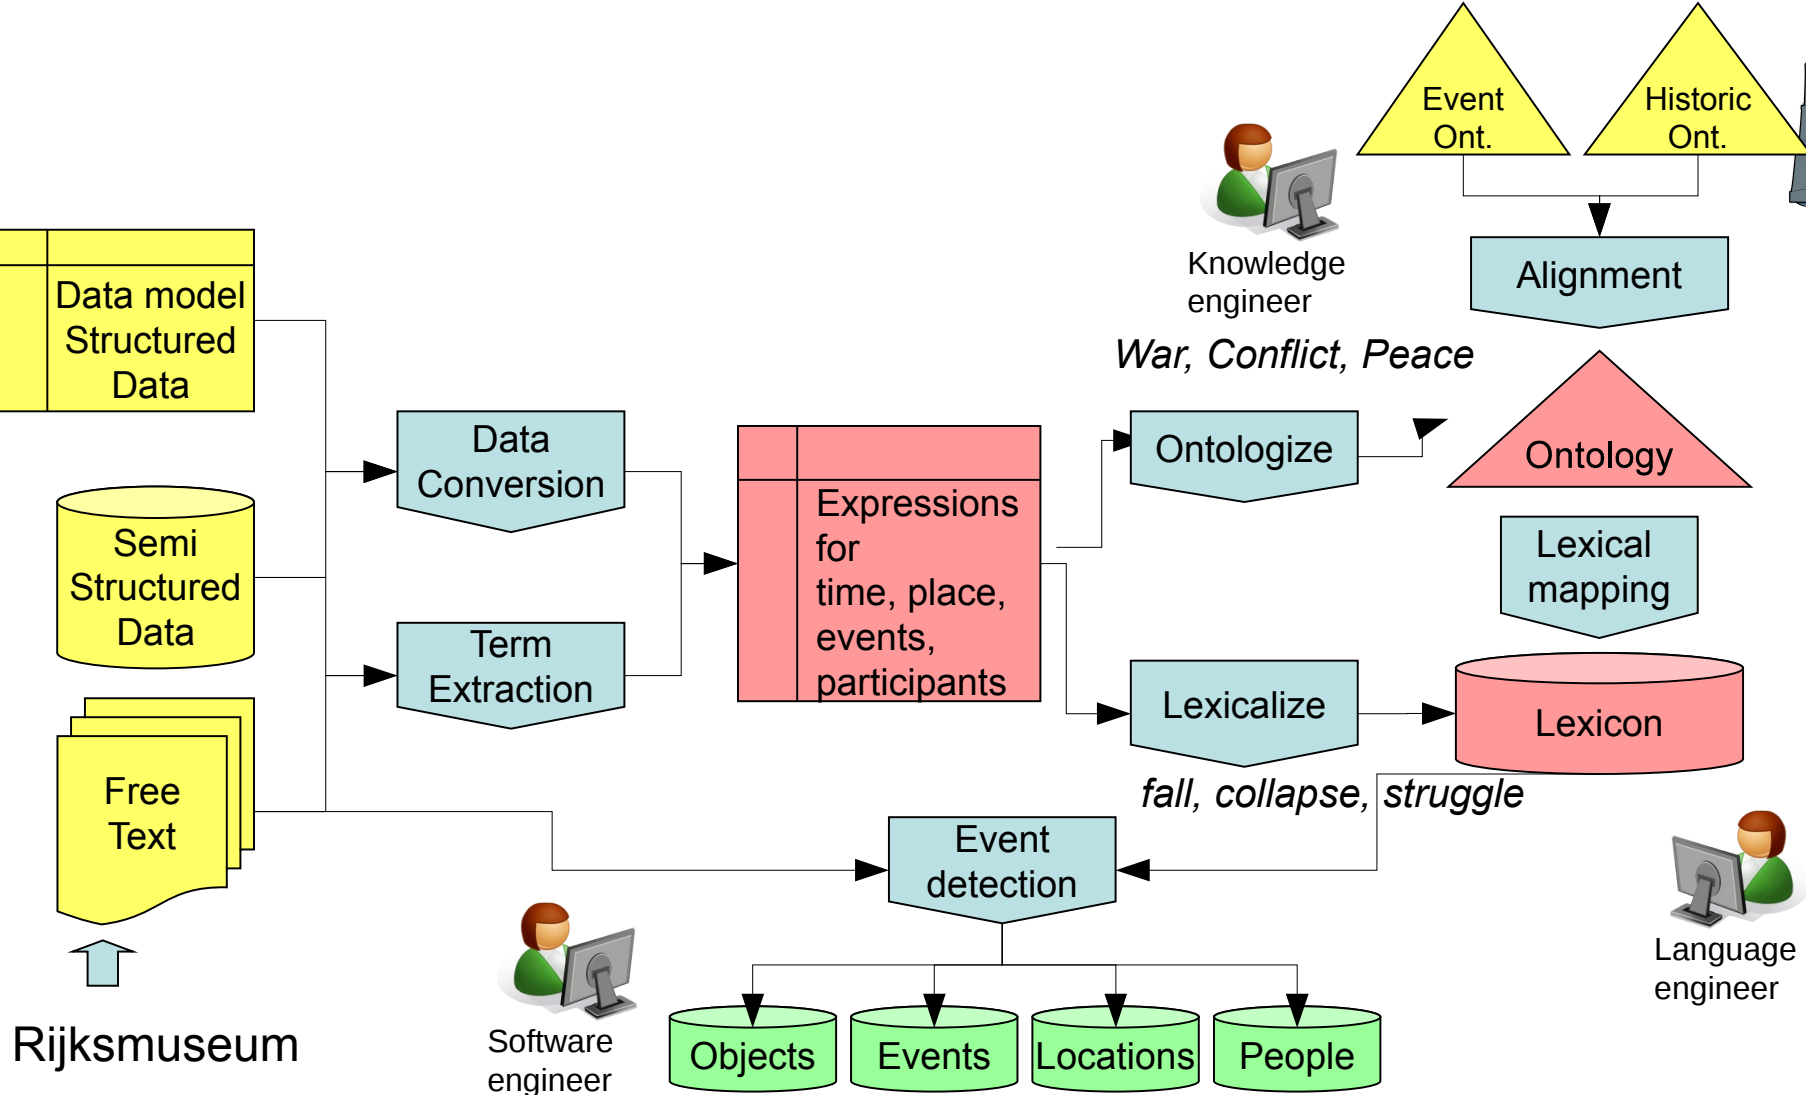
Event Ont.

Historic Ont.

Knowledge engineer

Alignment

War, Conflict, Peace

Data model Structured Data

Data Conversion

Expressions for time, place, events, participants

Ontologize

Ontology

Semi Structured Data

Lexical mapping

Term Extraction

Lexicalize

Lexicon

Free Text

fall, collapse, struggle

Event detection

Language engineer

Rijksmuseum

Software engineer

Objects

Events

Locations

People